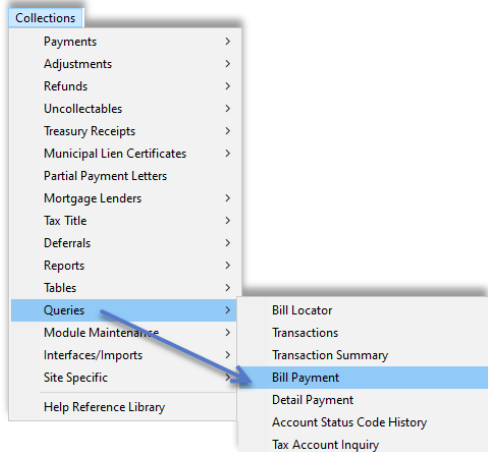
Collections
Payments >
Adjustments >
Refunds >
Uncollectables >
Treasury Receipts >
Municipal Lien Certificates >
Partial Payment Letters
Mortgage Lenders >
Tax Title >
Deferrals >
Reports >
Tables >
Queries >
Module Maintenance >
Interfaces/Imports >
Site Specific >
Help Reference Library

Bill Locator
Transactions
Transaction Summary
Bill Payment
Detail Payment
Account Status Code History
Tax Account Inquiry